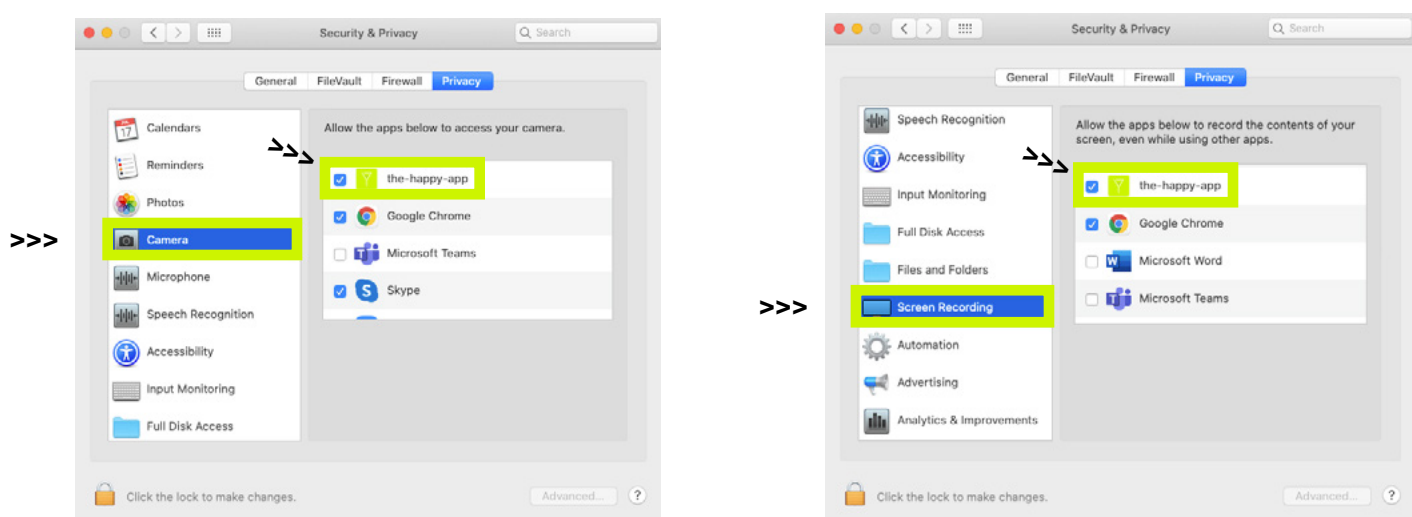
Security & Privacy

Search

General FileVault Firewall Privacy

Calendars

Reminders

Photos

>>>

Camera

Microphone

Speech Recognition

Accessibility

Input Monitoring

Full Disk Access

Allow the apps below to access your camera.

>>>

the-happy-app

Google Chrome

Microsoft Teams

Skype

Click the lock to make changes.

Advanced...

?

Security & Privacy

Search

General FileVault Firewall Privacy

Speech Recognition

Accessibility

Input Monitoring

Full Disk Access

Files and Folders

>>>

Screen Recording

Automation

Advertising

Analytics & Improvements

Allow the apps below to record the contents of your screen, even while using other apps.

>>>

the-happy-app

Google Chrome

Microsoft Word

Microsoft Teams

Click the lock to make changes.

Advanced...

?